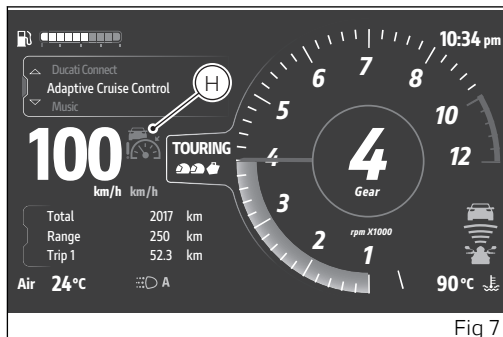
10:34 pm

Ducati Connect
Adaptive Cruise Control
Music

H

100
km/h km/h

TOURING

1 2 3 4 5 6 7 8 10 12

4
Gear

rpm X1000

| Total | 2017 | km |
|---|---|---|
| Range | 250 | km |
| Trip 1 | 52.3 | km |

Air 24°C

A

90°C

Fig 7